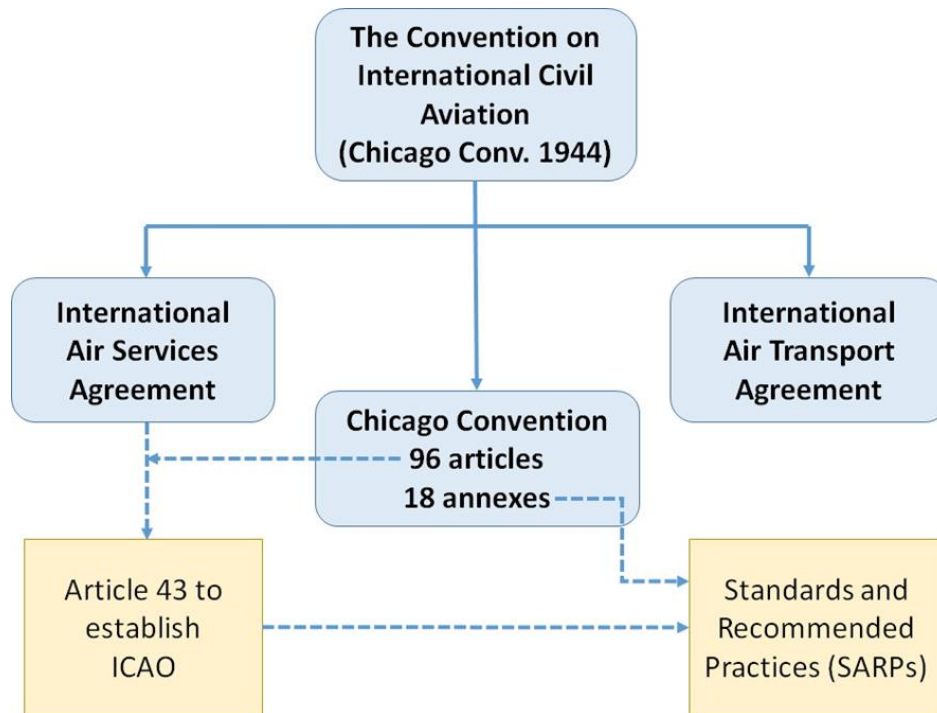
The Convention on International Civil Aviation (Chicago Conv. 1944)

International Air Services Agreement

International Air Transport Agreement

Chicago Convention
96 articles
18 annexes

Article 43 to establish ICAO

Standards and Recommended Practices (SARPs)